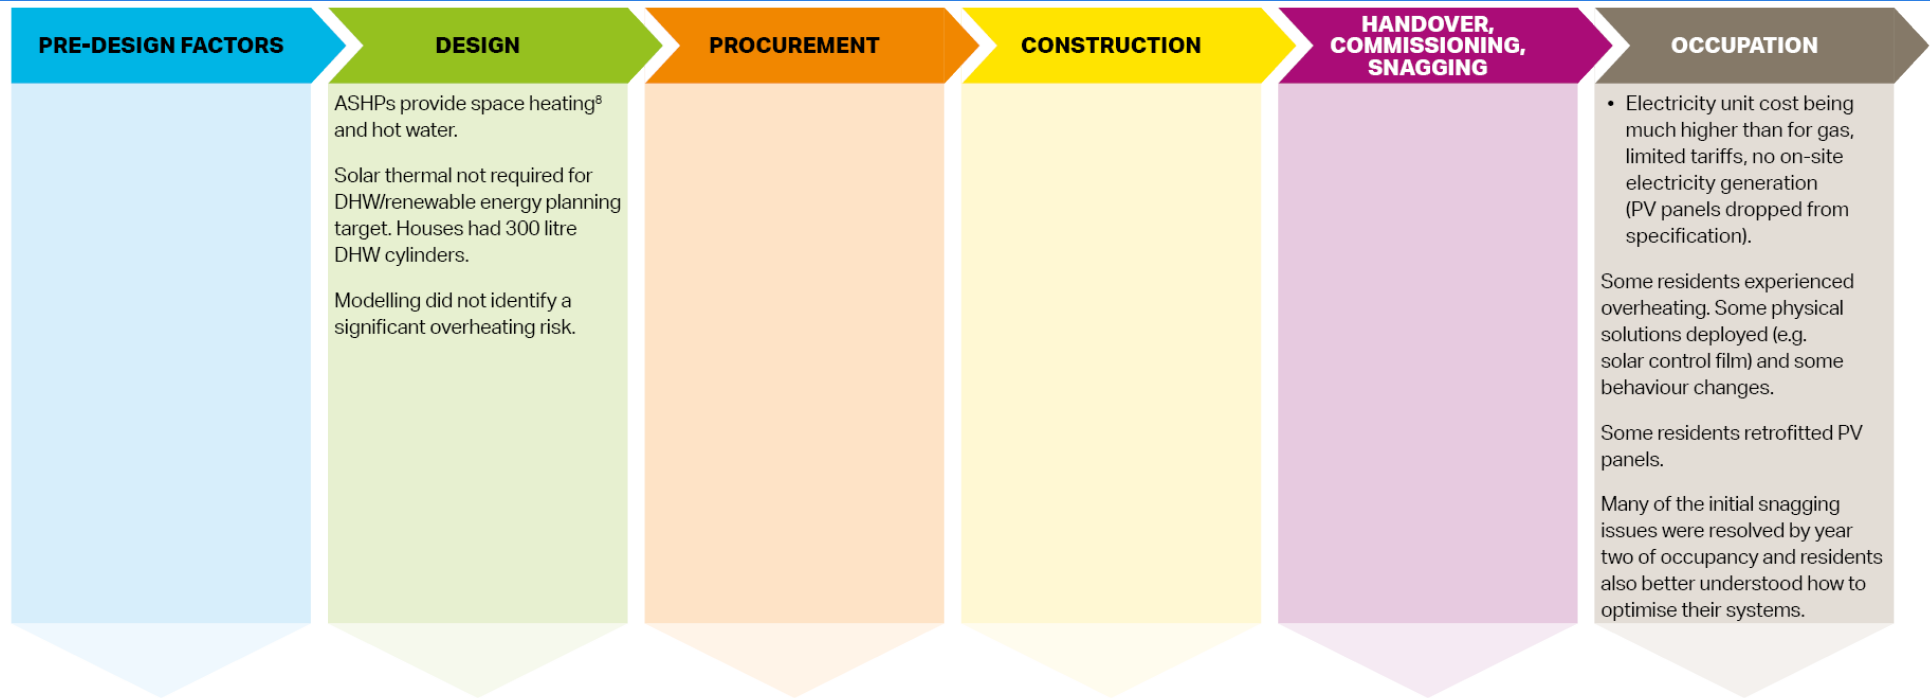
PRE-DESIGN FACTORS

DESIGN

ASHPs provide space heating$^{8}$ and hot water.

Solar thermal not required for DHW/renewable energy planning target. Houses had 300 litre DHW cylinders.

Modelling did not identify a significant overheating risk.

PROCUREMENT

CONSTRUCTION

HANDOVER, COMMISSIONING, SNAGGING

OCCUPATION

• Electricity unit cost being much higher than for gas, limited tariffs, no on-site electricity generation (PV panels dropped from specification).

Some residents experienced overheating. Some physical solutions deployed (e.g. solar control film) and some behaviour changes.

Some residents retrofitted PV panels.

Many of the initial snagging issues were resolved by year two of occupancy and residents also better understood how to optimise their systems.